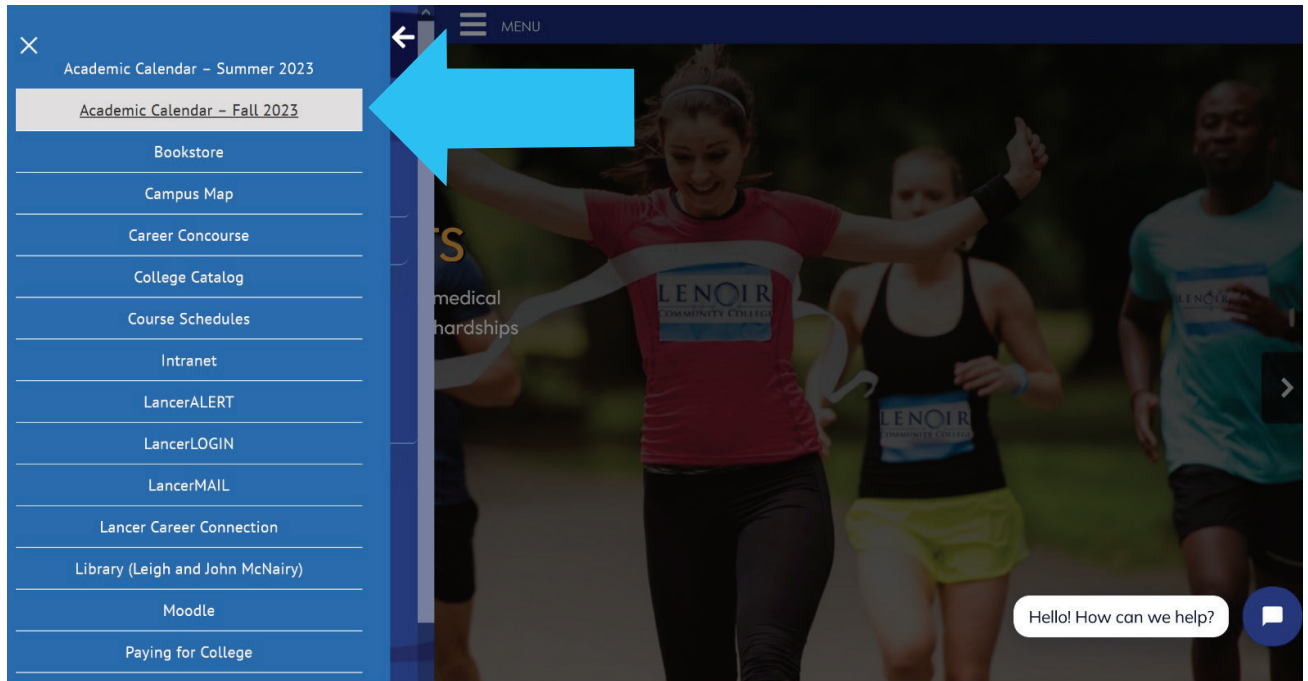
×
Academic Calendar – Summer 2023
Academic Calendar – Fall 2023
Bookstore
Campus Map
Career Concourse
College Catalog
Course Schedules
Intranet
LancerALERT
LancerLOGIN
LancerMAIL
Lancer Career Connection
Library (Leigh and John McNairy)
Moodle
Paying for College

MENU

ts
medical
hardships

LENOIR
COMMUNITY COLLEGE

LENOIR
COMMUNITY COLLEGE

LENOIR

Hello! How can we help?